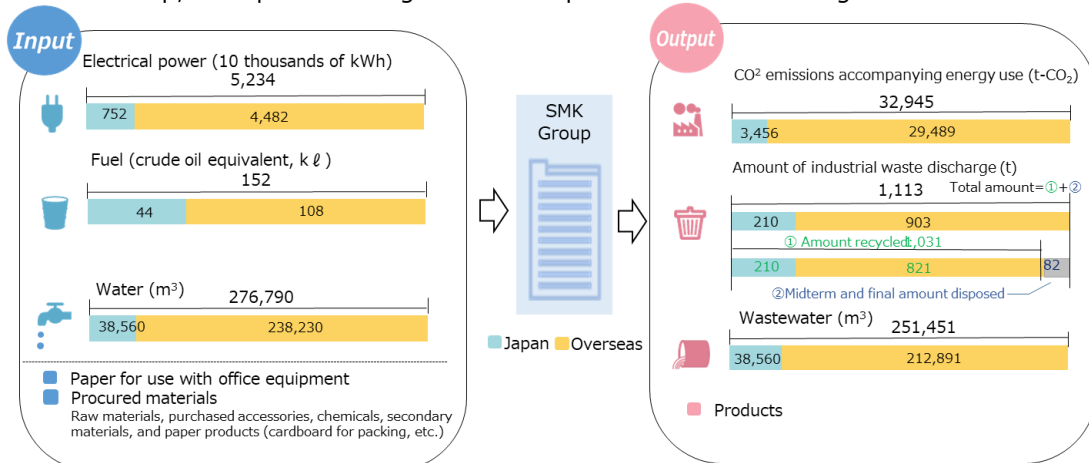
Input

Electrical power (10 thousands of kWh)
5,234
752 4,482

Fuel (crude oil equivalent, kℓ)
152
44 108

Water (m$^3$)
276,790
38,560 238,230

Paper for use with office equipment
Procured materials
Raw materials, purchased accessories, chemicals, secondary materials, and paper products (cardboard for packing, etc.)

SMK Group

Japan Overseas

Output

CO² emissions accompanying energy use (t-CO$_2$)
32,945
3,456 29,489

Amount of industrial waste discharge (t)
1,113
Total amount=①+②
210 903
① Amount recycled1,031
210 821 82
②Midterm and final amount disposed

Wastewater (m$^3$)
251,451
38,560 212,891

Products